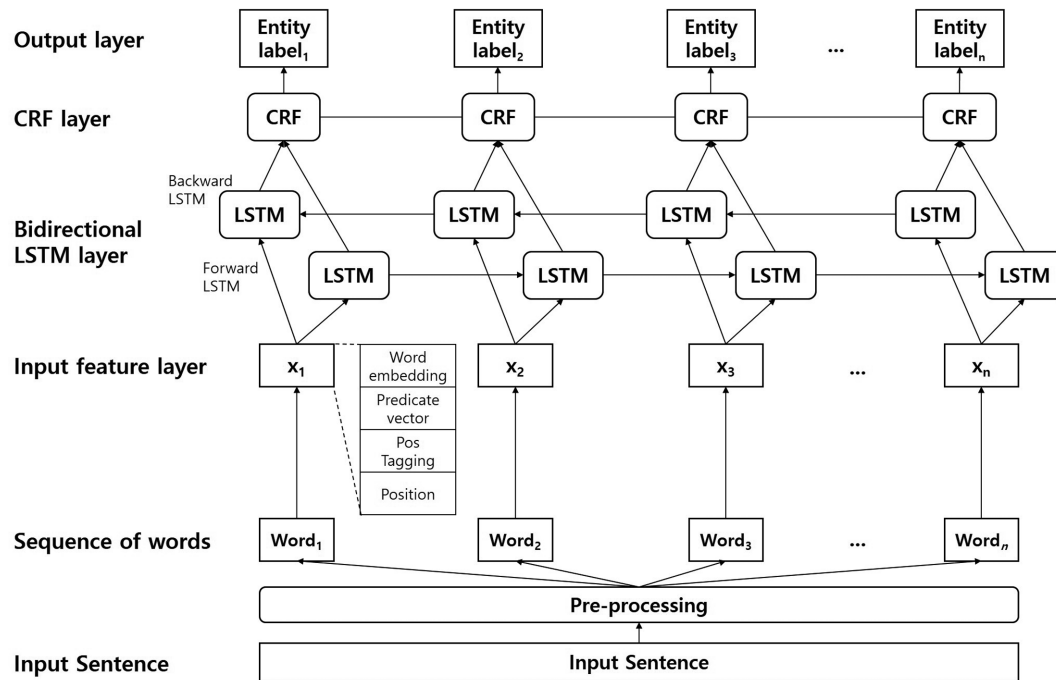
Output layer

Entity label$_1$

Entity label$_2$

Entity label$_3$

...

Entity label$_n$

CRF layer

CRF

CRF

CRF

CRF

Backward LSTM

Bidirectional LSTM layer

LSTM

LSTM

LSTM

LSTM

Forward LSTM

LSTM

LSTM

LSTM

LSTM

Input feature layer

$x_1$

Word embedding

Predicate vector

Pos Tagging

Position

$x_2$

$x_3$

...

$x_n$

Sequence of words

Word$_1$

Word$_2$

Word$_3$

...

Word$_n$

Pre-processing

Input Sentence

Input Sentence